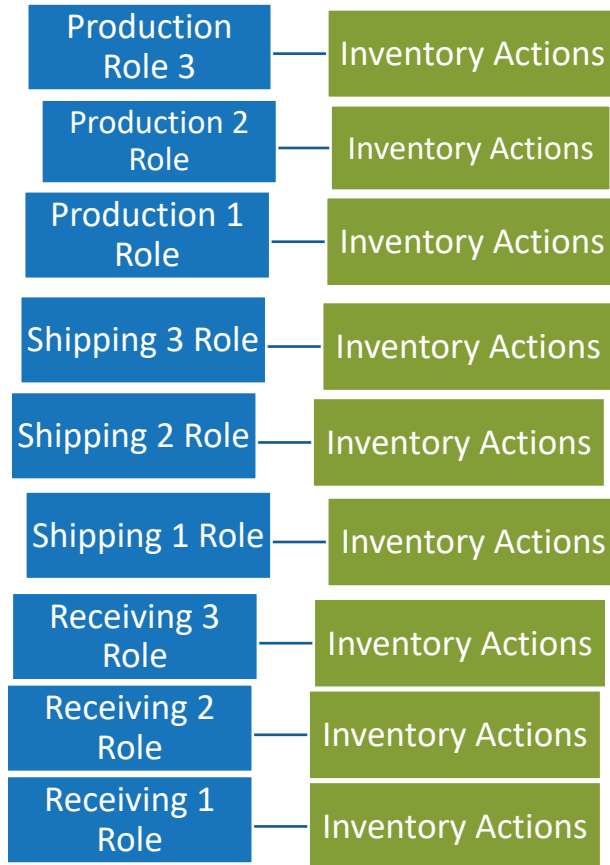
Production Role 3

Inventory Actions

Production 2 Role

Inventory Actions

Production 1 Role

Inventory Actions

Shipping 3 Role

Inventory Actions

Shipping 2 Role

Inventory Actions

Shipping 1 Role

Inventory Actions

Receiving 3 Role

Inventory Actions

Receiving 2 Role

Inventory Actions

Receiving 1 Role

Inventory Actions